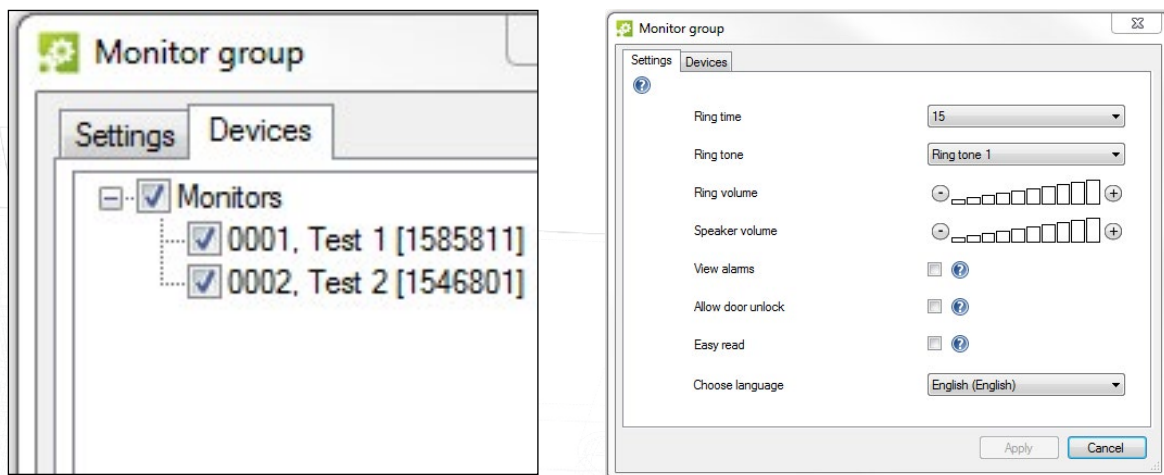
Monitor group

Settings Devices

Monitors
0001, Test 1 [1585811]
0002, Test 2 [1546801]

Monitor group

Settings Devices

Ring time 15

Ring tone Ring tone 1

Ring volume

Speaker volume

View alarms

Allow door unlock

Easy read

Choose language English (English)

Apply Cancel